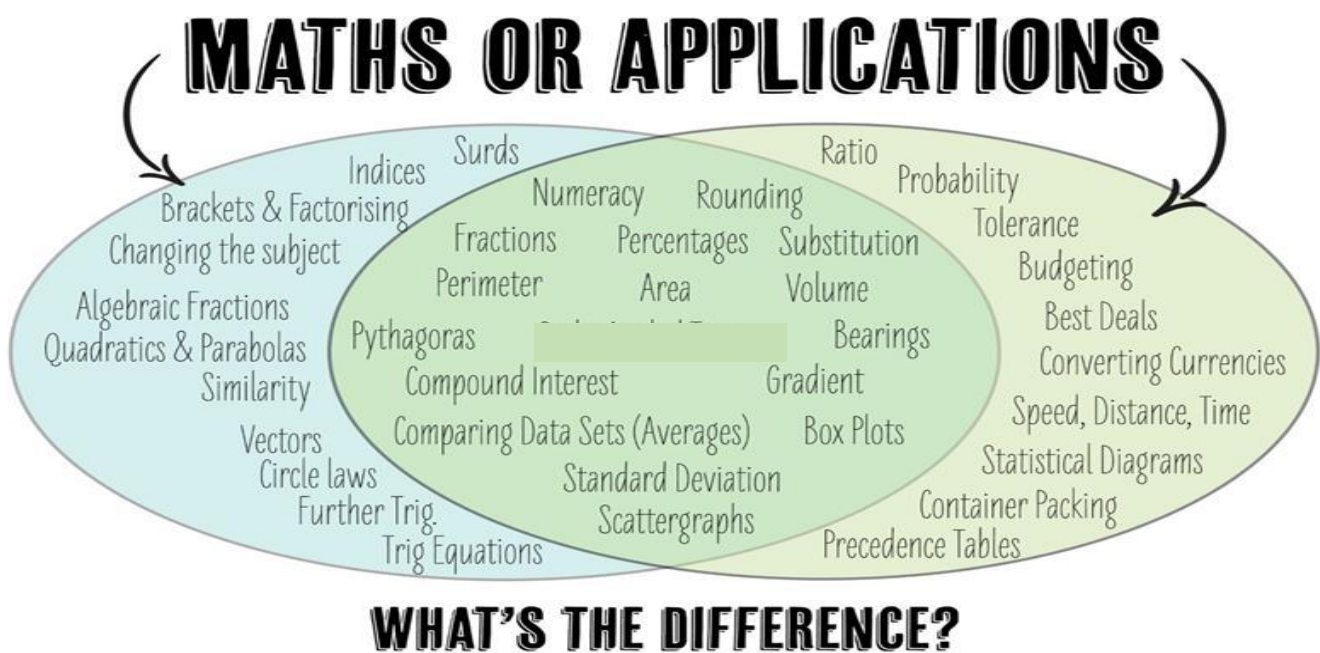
MATHS OR APPLICATIONS

Surds
Indices
Brackets & Factorising
Changing the subject
Algebraic Fractions
Quadratics & Parabolas
Similarity
Vectors
Circle laws
Further Trig.
Trig Equations

Numeracy
Rounding
Fractions
Percentages
Substitution
Perimeter
Area
Volume
Pythagoras
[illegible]
Bearings
Compound Interest
Gradient
Comparing Data Sets (Averages)
Box Plots
Standard Deviation
Scattergraphs

Ratio
Probability
Tolerance
Budgeting
Best Deals
Converting Currencies
Speed, Distance, Time
Statistical Diagrams
Container Packing
Precedence Tables

WHAT'S THE DIFFERENCE?